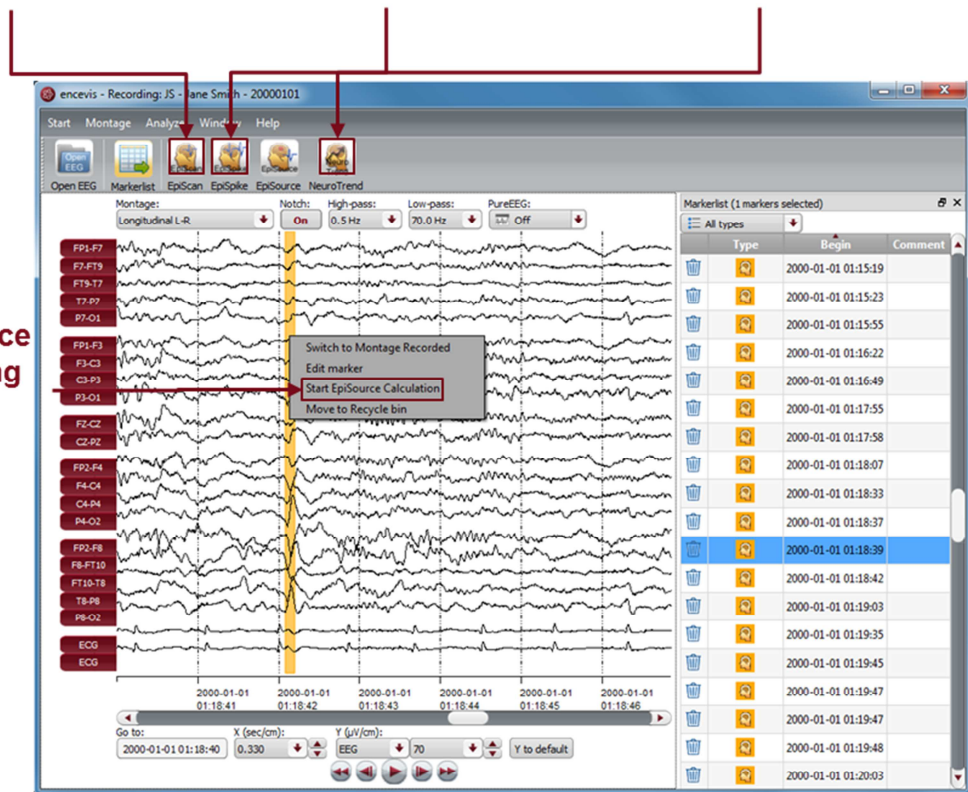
ce
ng

encevis - Recording: JS - Jane Smith - 20000101

Start Montage Analyze Window Help

Open EEG Markerlist EpiScan EpiSpike EpiSource NeuroTrend

Montage: Longitudinal L-R
Notch: On
High-pass: 0.5 Hz
Low-pass: 70.0 Hz
PureEEG: Off

FP1-F7
F7-FT9
FT9-T7
T7-P7
P7-O1
FP1-F3
F3-C3
C3-P3
P3-O1
FZ-CZ
CZ-PZ
FP2-F4
F4-C4
C4-P4
P4-O2
FP2-F8
F8-FT10
FT10-T8
T8-P8
P8-O2
ECG
ECG

Switch to Montage Recorded
Edit marker
Start EpiSource Calculation
Move to Recycle bin

2000-01-01 01:18:41
2000-01-01 01:18:42
2000-01-01 01:18:43
2000-01-01 01:18:44
2000-01-01 01:18:45
2000-01-01 01:18:46

Go to: 2000-01-01 01:18:40
X (sec/cm): 0.330
Y (µV/cm): EEG 70
Y to default

Markerlist (1 markers selected)
All types

| | Type | Begin | Comment |
|---|---|---|---|
| | | 2000-01-01 01:15:19 | |
| | | 2000-01-01 01:15:23 | |
| | | 2000-01-01 01:15:55 | |
| | | 2000-01-01 01:16:22 | |
| | | 2000-01-01 01:16:49 | |
| | | 2000-01-01 01:17:55 | |
| | | 2000-01-01 01:17:58 | |
| | | 2000-01-01 01:18:07 | |
| | | 2000-01-01 01:18:33 | |
| | | 2000-01-01 01:18:37 | |
| | | 2000-01-01 01:18:39 | |
| | | 2000-01-01 01:18:42 | |
| | | 2000-01-01 01:19:03 | |
| | | 2000-01-01 01:19:35 | |
| | | 2000-01-01 01:19:45 | |
| | | 2000-01-01 01:19:47 | |
| | | 2000-01-01 01:19:47 | |
| | | 2000-01-01 01:19:48 | |
| | | 2000-01-01 01:20:03 | |